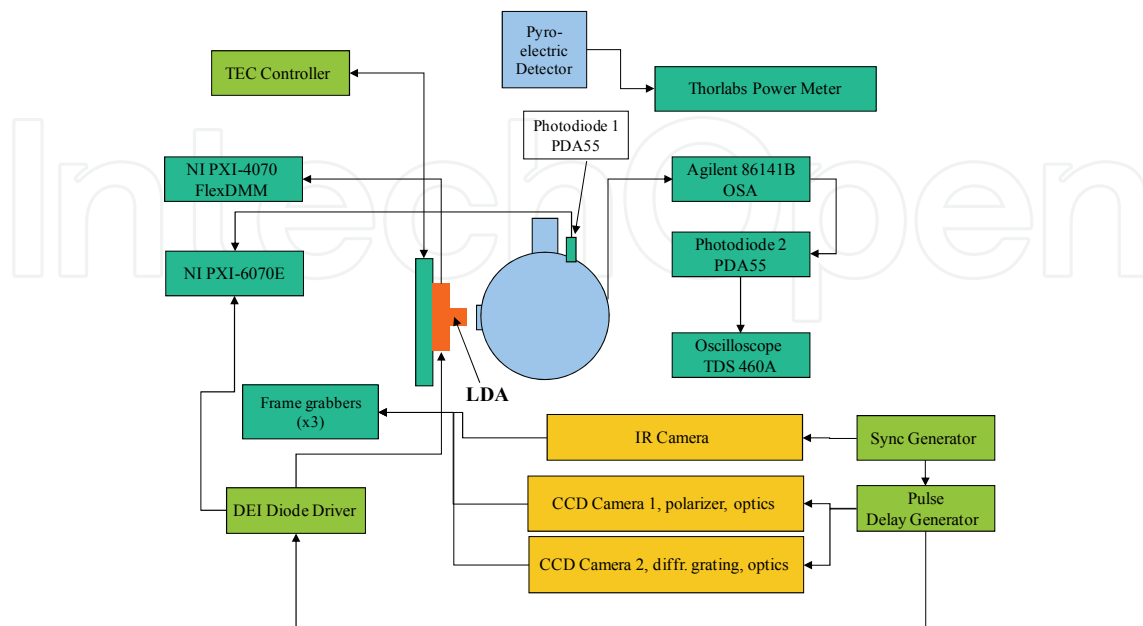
Pyroelectric Detector

Thorlabs Power Meter

TEC Controller

Photodiode 1 PDA55

NI PXI-4070 FlexDMM

Agilent 86141B OSA

NI PXI-6070E

Photodiode 2 PDA55

Oscilloscope TDS 460A

LDA

Frame grabbers (x3)

IR Camera

Sync Generator

Pulse Delay Generator

CCD Camera 1, polarizer, optics

DEI Diode Driver

CCD Camera 2, diffr. grating, optics

IntechOpen